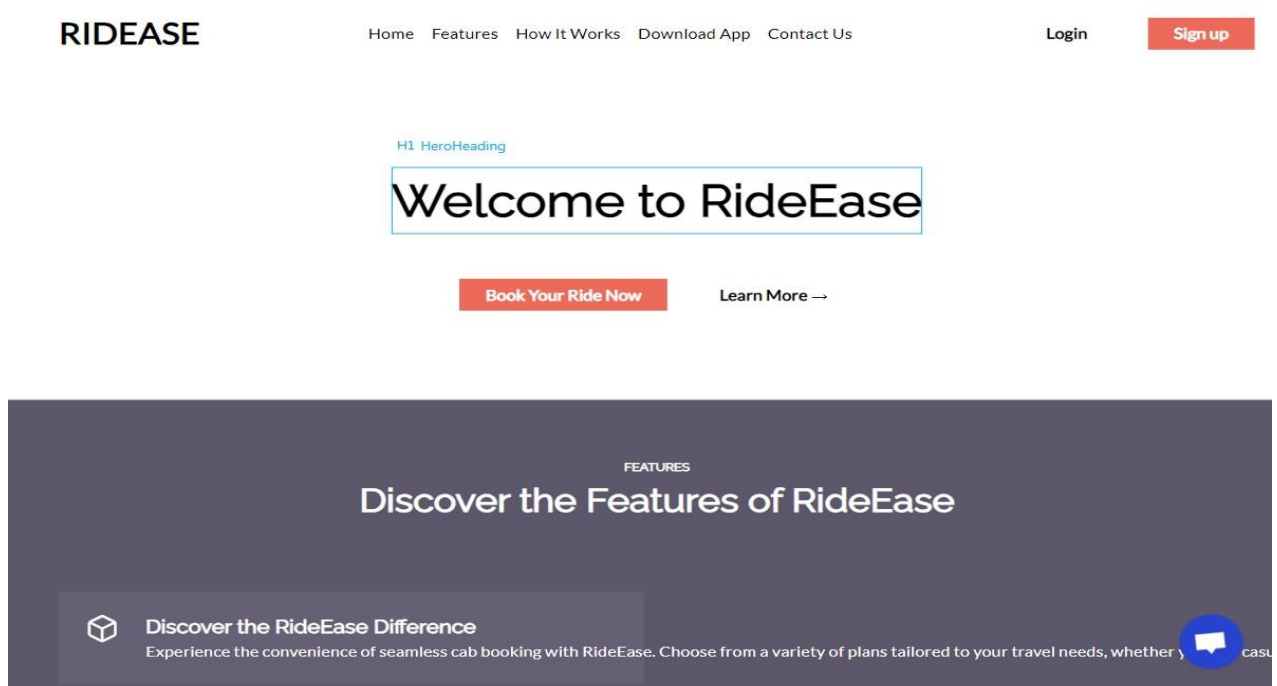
RIDEASE

Home Features How It Works Download App Contact Us

Login

Sign up

H1 HeroHeading

Welcome to RideEase

Book Your Ride Now

Learn More →

FEATURES

Discover the Features of RideEase

Discover the RideEase Difference

Experience the convenience of seamless cab booking with RideEase. Choose from a variety of plans tailored to your travel needs, whether y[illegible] casu